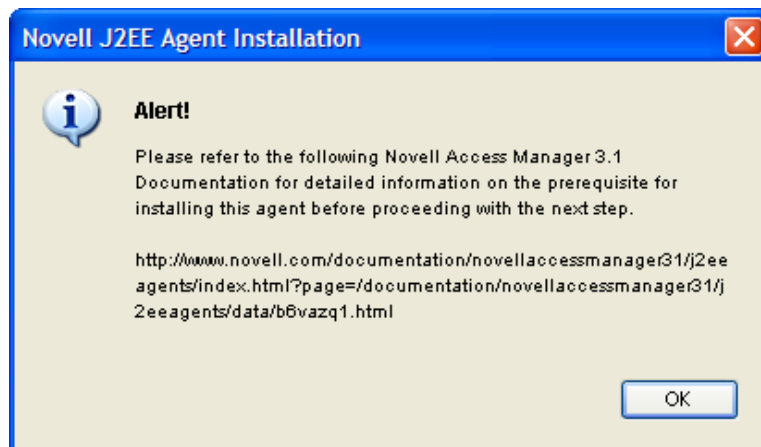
Novell J2EE Agent Installation

Alert!

Please refer to the following Novell Access Manager 3.1 Documentation for detailed information on the prerequisite for installing this agent before proceeding with the next step.

http://www.novell.com/documentation/novellaccessmanager31/j2eeagents/index.html?page=/documentation/novellaccessmanager31/j2eeagents/data/b6vazq1.html

OK